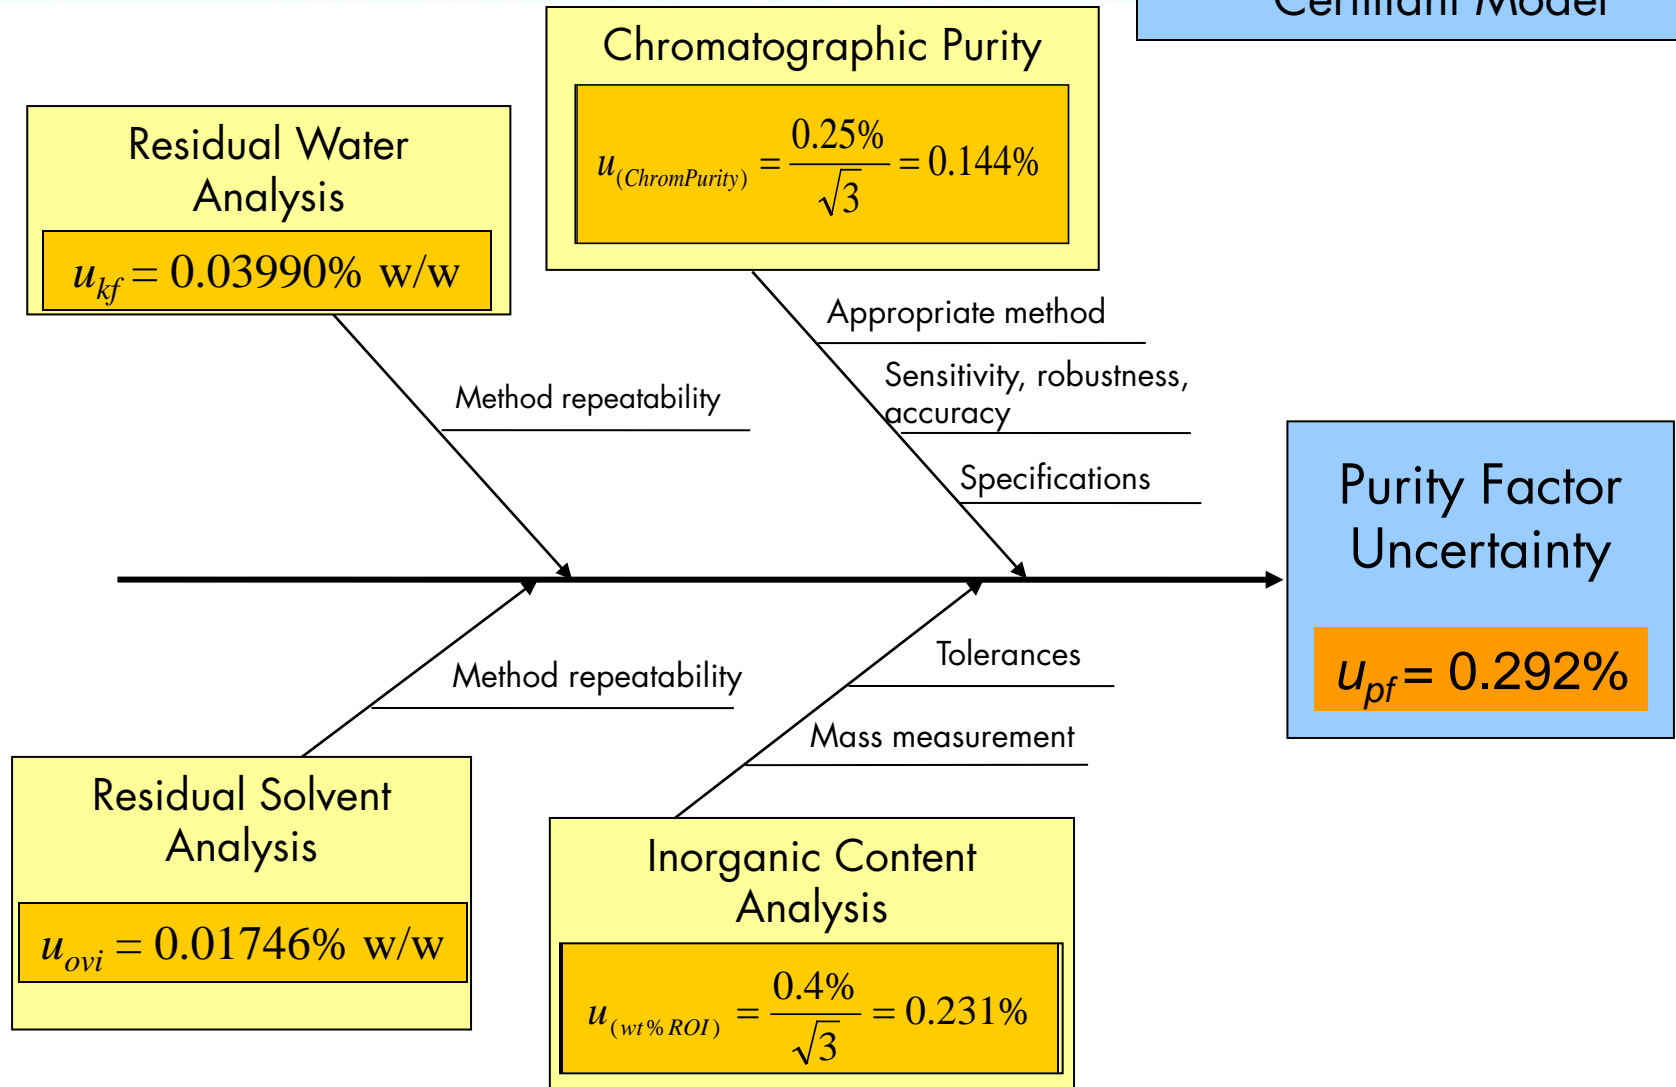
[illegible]

Chromatographic Purity

$u_{(ChromPurity)} = \frac{0.25\%}{\sqrt{3}} = 0.144\%$

Residual Water Analysis

$u_{kf} = 0.03990\%$ w/w

Appropriate method

Sensitivity, robustness, accuracy

Specifications

Method repeatability

Purity Factor Uncertainty

$u_{pf} = 0.292\%$

Method repeatability

Tolerances

Mass measurement

Residual Solvent Analysis

$u_{ovi} = 0.01746\%$ w/w

Inorganic Content Analysis

$u_{(wt\% ROI)} = \frac{0.4\%}{\sqrt{3}} = 0.231\%$